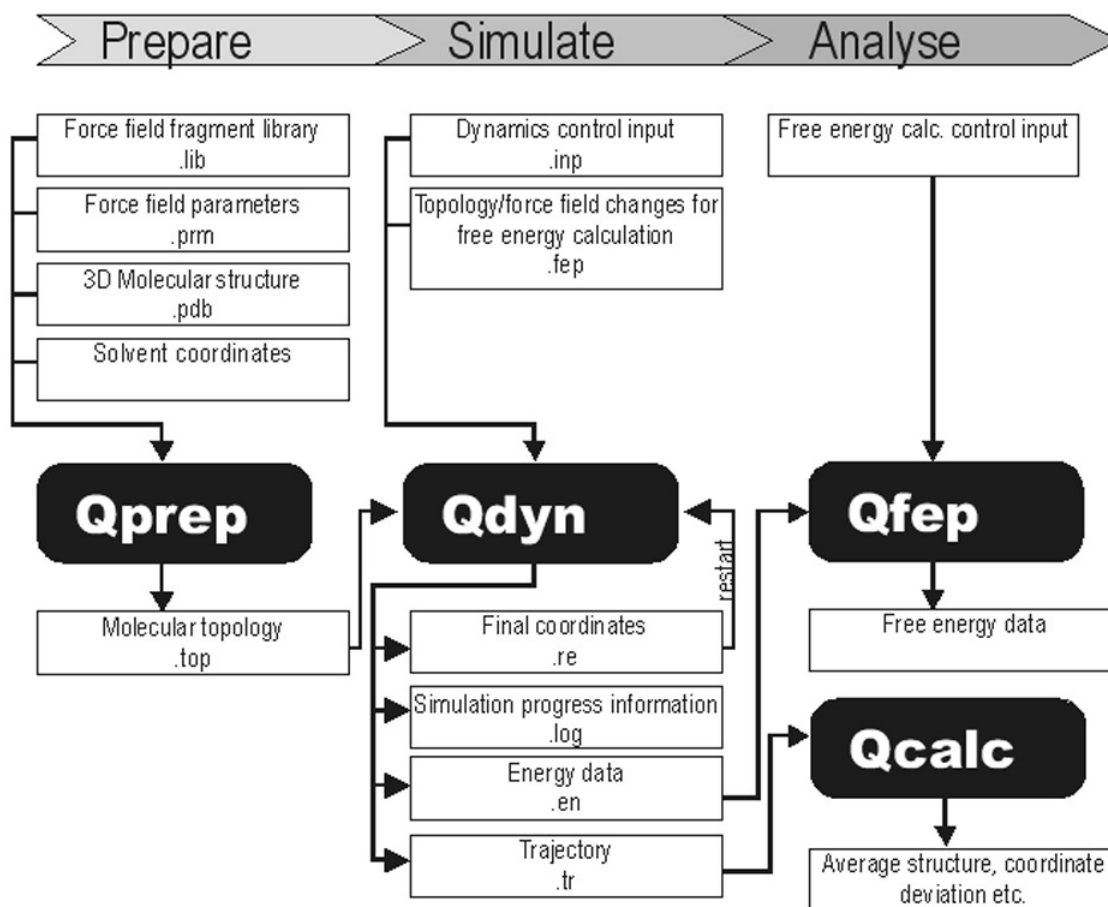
Prepare
Simulate
Analyse

Force field fragment library
.lib

Force field parameters
.prm

3D Molecular structure
.pdb

Solvent coordinates

Qprep

Molecular topology
.top

Dynamics control input
.inp

Topology/force field changes for free energy calculation
.fep

Qdyn

restart

Final coordinates
.re

Simulation progress information
.log

Energy data
.en

Trajectory
.tr

Free energy calc. control input

Qfep

Free energy data

Qcalc

Average structure, coordinate deviation etc.